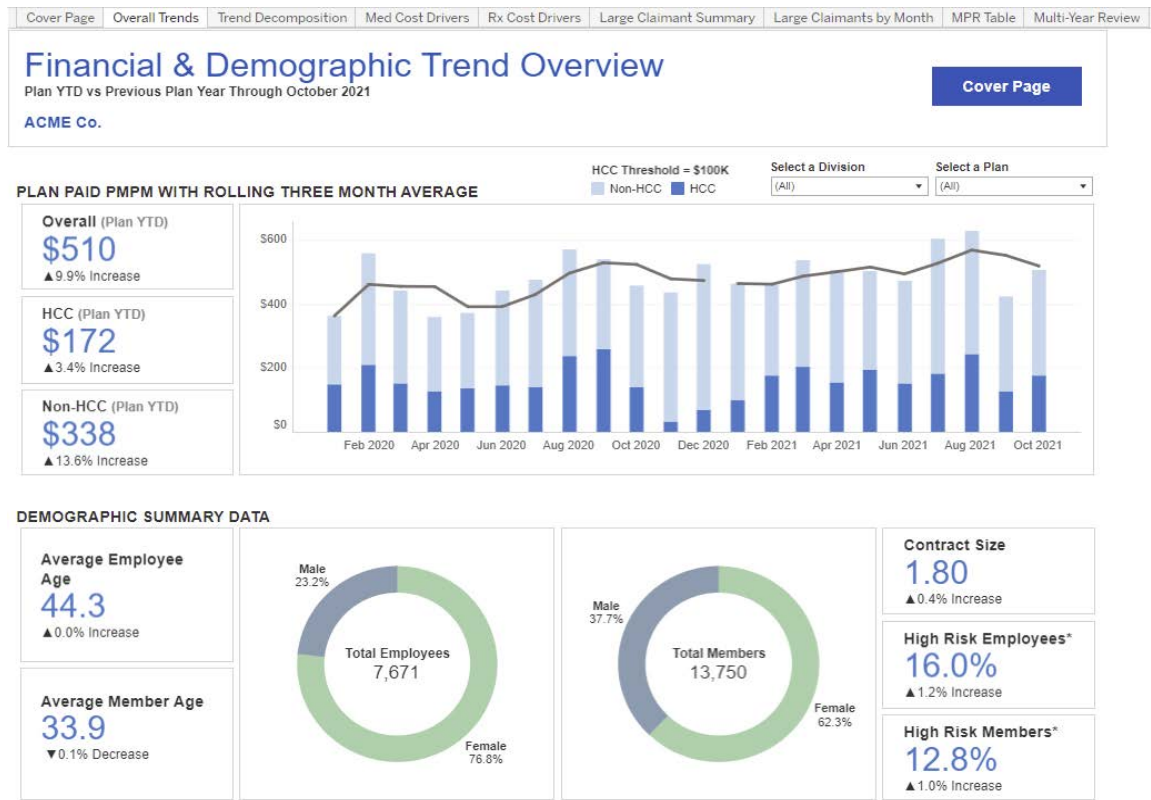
Cover Page | Overall Trends | Trend Decomposition | Med Cost Drivers | Rx Cost Drivers | Large Claimant Summary | Large Claimants by Month | MPR Table | Multi-Year Review

Financial & Demographic Trend Overview
Plan YTD vs Previous Plan Year Through October 2021

ACME Co.

Cover Page

PLAN PAID PMPM WITH ROLLING THREE MONTH AVERAGE

HCC Threshold = $100K
Non-HCC HCC

Select a Division
(All)

Select a Plan
(All)

Overall (Plan YTD)
$510
▲9.9% Increase

HCC (Plan YTD)
$172
▲3.4% Increase

Non-HCC (Plan YTD)
$338
▲13.6% Increase

$600
$400
$200
$0

Feb 2020 Apr 2020 Jun 2020 Aug 2020 Oct 2020 Dec 2020 Feb 2021 Apr 2021 Jun 2021 Aug 2021 Oct 2021

DEMOGRAPHIC SUMMARY DATA

Average Employee Age
44.3
▲0.0% Increase

Average Member Age
33.9
▼0.1% Decrease

Male
23.2%
Total Employees
7,671
Female
76.8%

Male
37.7%
Total Members
13,750
Female
62.3%

Contract Size
1.80
▲0.4% Increase

High Risk Employees*
16.0%
▲1.2% Increase

High Risk Members*
12.8%
▲1.0% Increase